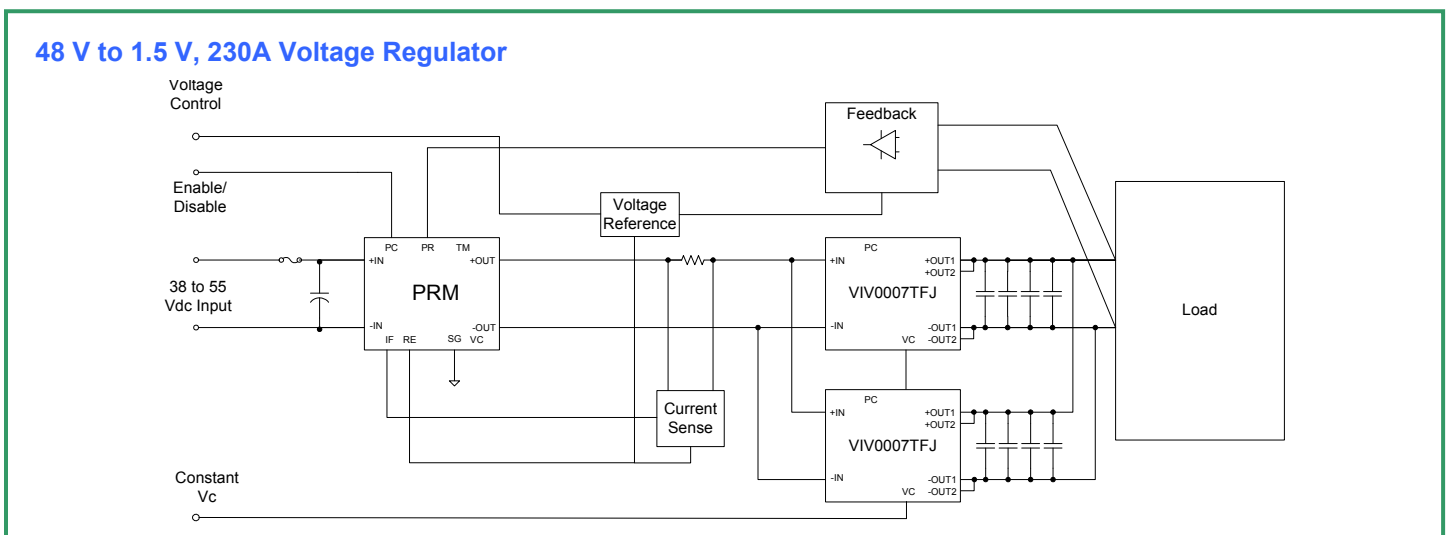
48 V to 1.5 V, 230A Voltage Regulator

Voltage Control

Enable/ Disable

38 to 55 Vdc Input

Constant Vc

Feedback

Voltage Reference

PC PR TM
+IN +OUT
PRM
-IN -OUT
IF RE SG VC

Current Sense

PC
+IN +OUT1 +OUT2
VIV0007TFJ
-IN -OUT1 -OUT2
VC

PC
+IN +OUT1 +OUT2
VIV0007TFJ
-IN -OUT1 -OUT2
VC

Load